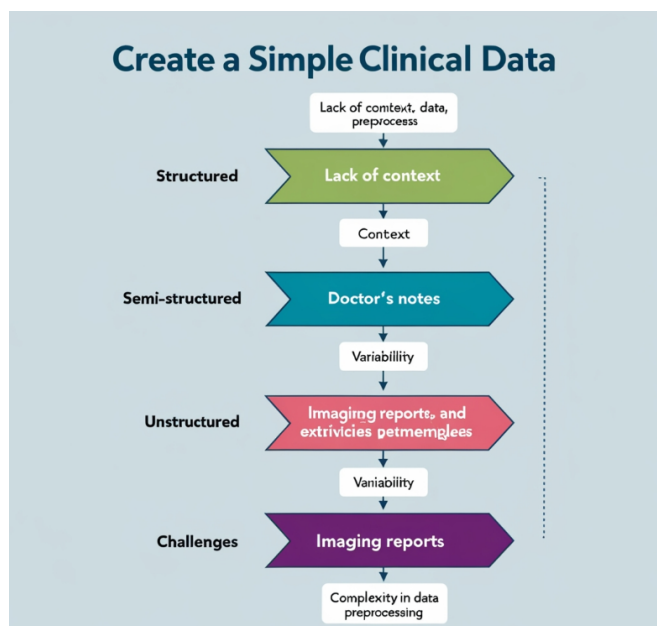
Create a Simple Clinical Data

Lack of comtext, data, preprocess

Structured

Lack of context

Context

Semi-structured

Doctor's notes

Variabillity

Unstructured

Imagirng reports, and extrivicies petmemglees

Vaniability

Challenges

Imaging reports

Complexity in data preprocessing